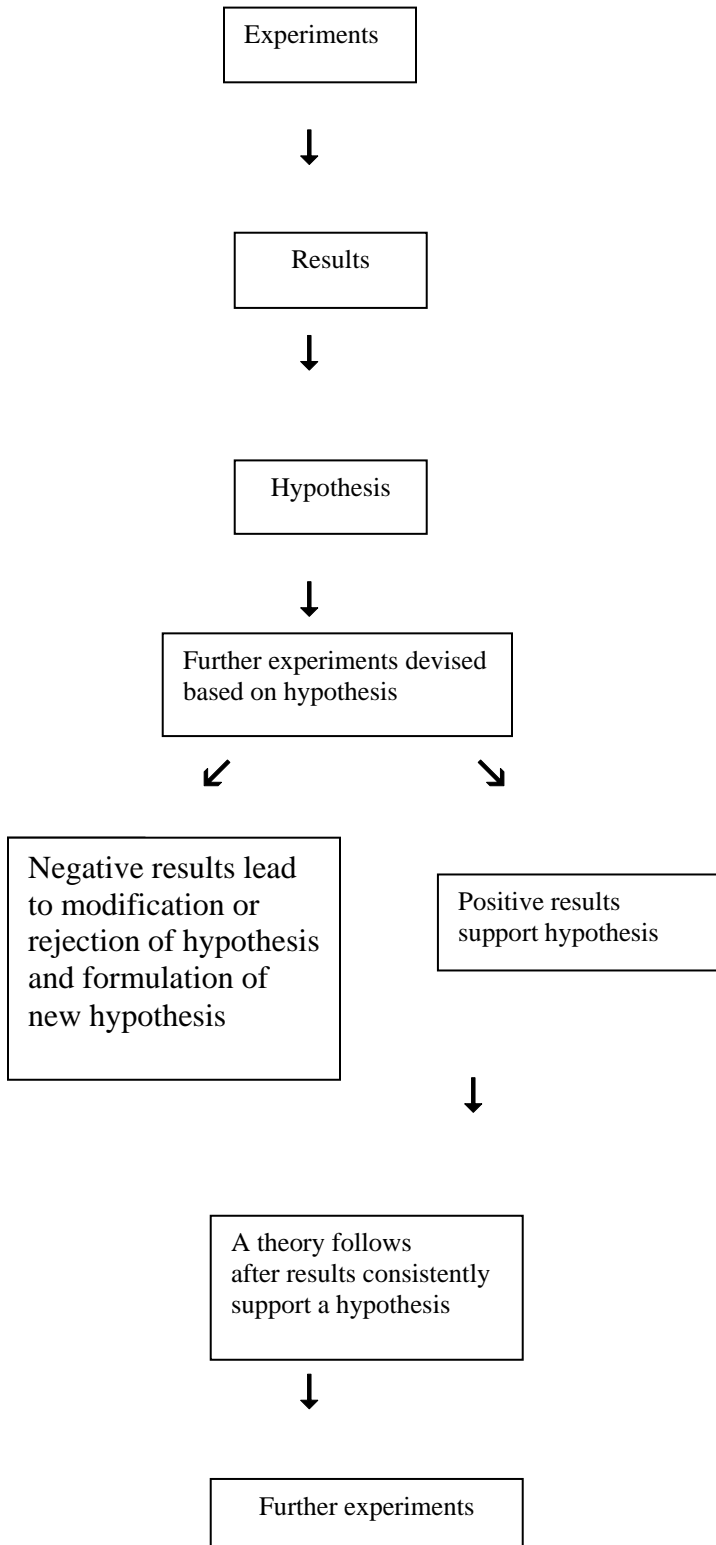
Experiments

Results

Hypothesis

Further experiments devised based on hypothesis

Negative results lead to modification or rejection of hypothesis and formulation of new hypothesis

Positive results support hypothesis

A theory follows after results consistently support a hypothesis

Further experiments